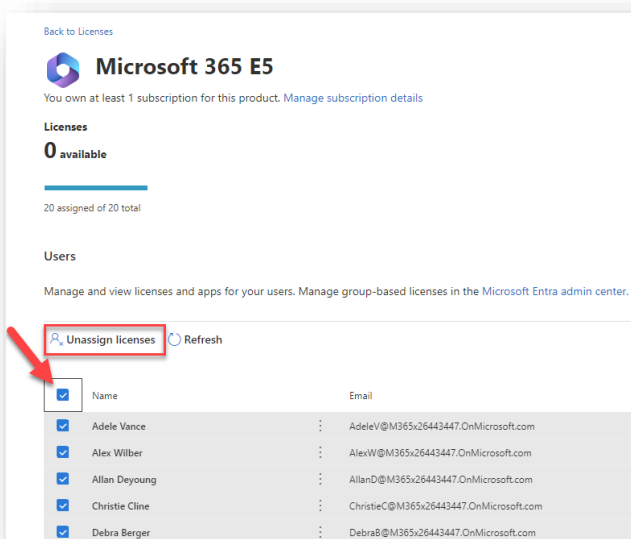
Back to Licenses

Microsoft 365 E5

You own at least 1 subscription for this product. Manage subscription details

Licenses

0 available

20 assigned of 20 total

Users

Manage and view licenses and apps for your users. Manage group-based licenses in the Microsoft Entra admin center.

Unassign licenses Refresh

| | Name | | Email |
|---|---|---|---|
| | Adele Vance | ⋮ | AdeleV@M365x26443447.OnMicrosoft.com |
| | Alex Wilber | ⋮ | AlexW@M365x26443447.OnMicrosoft.com |
| | Allan Deyoung | ⋮ | AllanD@M365x26443447.OnMicrosoft.com |
| | Christie Cline | ⋮ | ChristieC@M365x26443447.OnMicrosoft.com |
| | Debra Berger | ⋮ | DebraB@M365x26443447.OnMicrosoft.com |